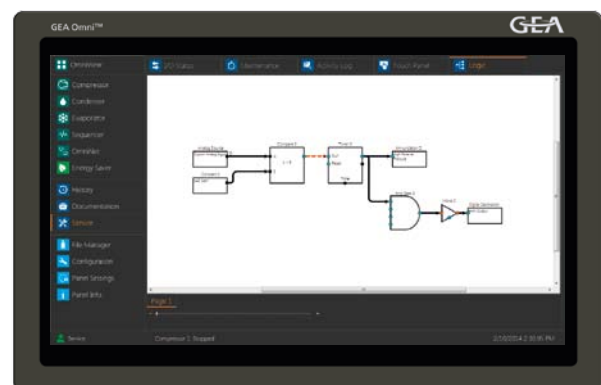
GEA Omni™

GEA

OmniView
Compressor
Condenser
Evaporator
Sequencer
OmniNet
Energy Saver
History
Documentation
Service
File Manager
Configuration
Panel Settings
Panel Info

I/O Status
Maintenance
Activity Log
Touch Panel
Logic

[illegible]
Compare 1
Timer 1
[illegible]
Constant 1
AND Gate 1
Invert 1
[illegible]

Page 1

Service
Compressor 1: Stopped
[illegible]